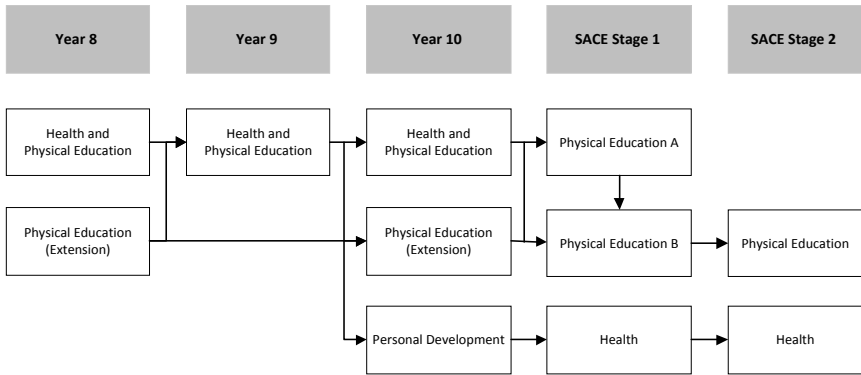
Year 8

Year 9

Year 10

SACE Stage 1

SACE Stage 2

Health and Physical Education

Physical Education (Extension)

Health and Physical Education

Health and Physical Education

Physical Education (Extension)

Personal Development

Physical Education A

Physical Education B

Health

Physical Education

Health